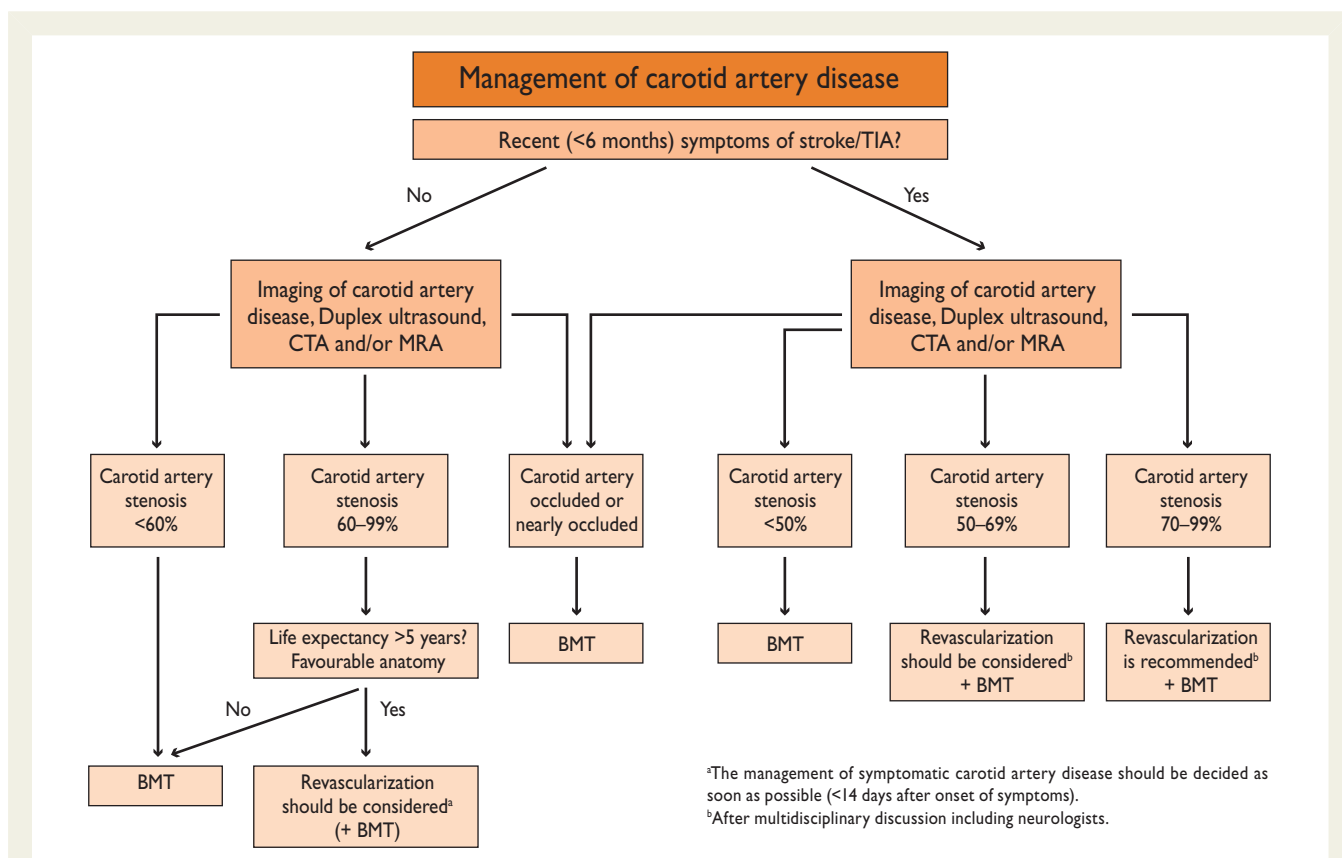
Management of carotid artery disease

Recent (<6 months) symptoms of stroke/TIA?

No

Yes

Imaging of carotid artery disease, Duplex ultrasound, CTA and/or MRA

Imaging of carotid artery disease, Duplex ultrasound, CTA and/or MRA

Carotid artery stenosis <60%

Carotid artery stenosis 60–99%

Carotid artery occluded or nearly occluded

Carotid artery stenosis <50%

Carotid artery stenosis 50–69%

Carotid artery stenosis 70–99%

Life expectancy >5 years? Favourable anatomy

BMT

BMT

Revascularization should be considered$^b$ + BMT

Revascularization is recommended$^b$ + BMT

No

Yes

BMT

Revascularization should be considered$^a$ (+ BMT)

$^a$The management of symptomatic carotid artery disease should be decided as soon as possible (<14 days after onset of symptoms).
$^b$After multidisciplinary discussion including neurologists.